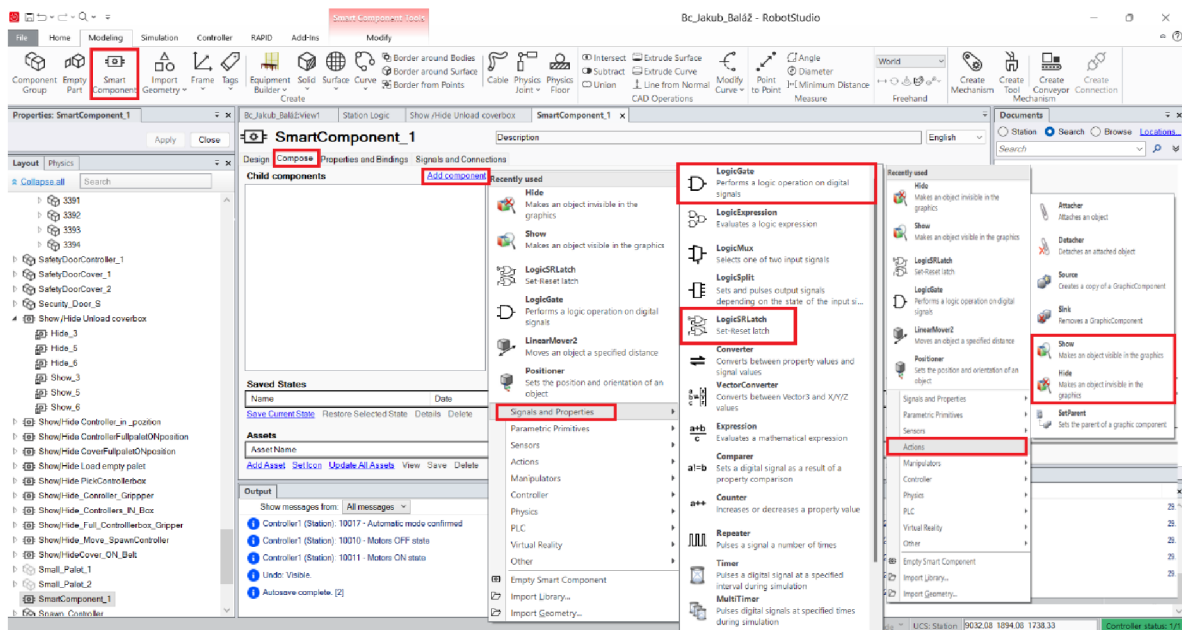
Smart Component Tools
Bc_Jakub_Baláž - RobotStudio
File Home Modeling Simulation Controller RAPID Add-Ins Modify

Component Group Empty Part Smart Component Import Geometry Frame Tags Equipment Builder Solid Surface Curve Border around Bodies Border around Surface Border from Points Create
Cable Physics Joint Physics Floor Intersect Subtract Union Extrude Surface Extrude Curve Line from Normal CAD Operations Modify Curve Point to Point Angle Diameter Minimum Distance Measure World Freehand Create Mechanism Create Tool Create Conveyor Create Connection Mechanism

Properties: SmartComponent_1
Apply Close
Layout Physics
Collapse all Search
3391
3392
3393
3394
SafetyDoorController_1
SafetyDoorCover_1
SafetyDoorCover_2
Security_Door_S
Show/Hide Unload coverbox
Hide_3
Hide_5
Hide_6
Show_3
Show_5
Show_6
Show/Hide Controller_in_pozition
Show/Hide ControllerFullpaletONposition
Show/Hide CoverFullpaletONposition
Show/Hide Load empty pelet
Show/Hide PickControllerbox
Show/Hide_Conroller_Gripper
Show/Hide_Controllers_IN_Box
Show/Hide_Full_Controllerbox_Gripper
Show/Hide_Move_SpawnController
Show/HideCover_ON_Belt
Small_Palet_1
Small_Palet_2
SmartComponent_1
Spawn_Controller

Bc_Jakub_Baláž:View1 Station Logic Show/Hide Unload coverbox SmartComponent_1
SmartComponent_1
Description English
Design Compose Properties and Bindings Signals and Connections
Child components Add component
Saved States
Name Date
Save Current State Restore Selected State Details Delete
Assets
Asset Name
Add Asset Set Icon Update All Assets View Save Delete

Output
Show messages from: All messages
Controller1 (Station): 10017 - Automatic mode confirmed
Controller1 (Station): 10010 - Motors OFF state
Controller1 (Station): 10011 - Motors ON state
Undo: Visible.
Autosave complete. [2]

Recently used
Hide
Makes an object invisible in the graphics
Show
Makes an object visible in the graphics
LogicSRLatch
Set-Reset latch
LogicGate
Performs a logic operation on digital signals
LinearMover2
Moves an object a specified distance
Positioner
Sets the position and orientation of an object
Signals and Properties
Parametric Primitives
Sensors
Actions
Manipulators
Controller
Physics
PLC
Virtual Reality
Other
Empty Smart Component
Import Library...
Import Geometry...

LogicGate
Performs a logic operation on digital signals
LogicExpression
Evaluates a logic expression
LogicMux
Selects one of two input signals
LogicSplit
Sets and pulses output signals depending on the state of the input si...
LogicSRLatch
Set-Reset latch
Converter
Converts between property values and signal values
VectorConverter
Converts between Vector3 and X/Y/Z values
Expression
Evaluates a mathematical expression
Comparer
Sets a digital signal as a result of a property comparison
Counter
Increases or decreases a property value
Repeater
Pulses a signal a number of times
Timer
Pulses a digital signal at a specified interval during simulation
MultiTimer
Pulses digital signals at specified times during simulation

Recently used
Hide
Makes an object invisible in the graphics
Show
Makes an object visible in the graphics
LogicSRLatch
Set-Reset latch
LogicGate
Performs a logic operation on digital signals
LinearMover2
Moves an object a specified distance
Positioner
Sets the position and orientation of an object
Signals and Properties
Parametric Primitives
Sensors
Actions
Manipulators
Controller
Physics
PLC
Virtual Reality
Other
Empty Smart Component
Import Library...
Import Geometry...

Attacher
Attaches an object
Detacher
Detaches an attached object
Source
Creates a copy of a GraphicComponent
Sink
Removes a GraphicComponent
Show
Makes an object visible in the graphics
Hide
Makes an object invisible in the graphics
SetParent
Sets the parent of a graphic component

Documents
Station Search Browse Locations...
Search

UCS: Station 9032.08 1894.08 1738.33
Controller status: 1/1